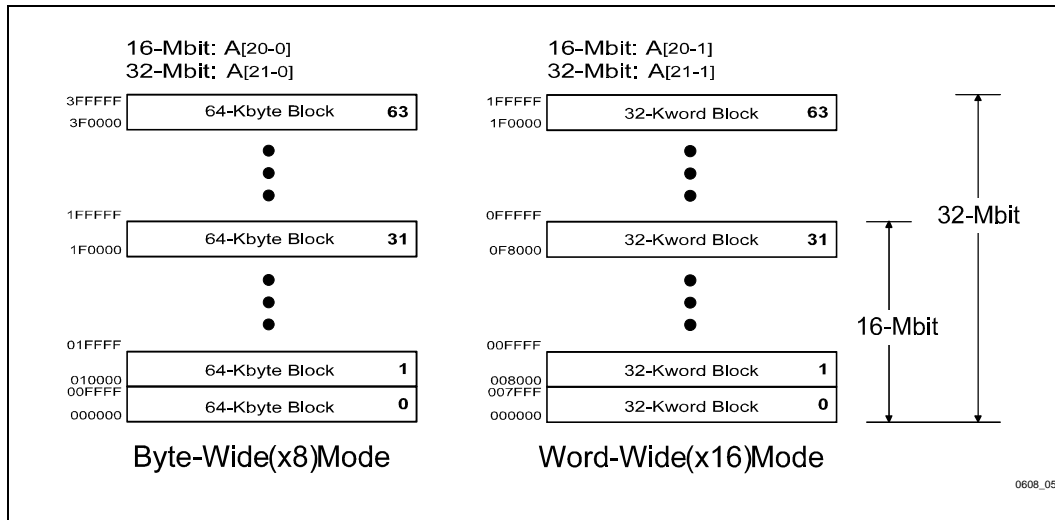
16-Mbit: A[20-0]
32-Mbit: A[21-0]

3FFFFF
3F0000
64-Kbyte Block 63

1FFFFF
1F0000
64-Kbyte Block 31

01FFFF
010000
64-Kbyte Block 1
00FFFF
000000
64-Kbyte Block 0

Byte-Wide(x8)Mode

16-Mbit: A[20-1]
32-Mbit: A[21-1]

1FFFFF
1F0000
32-Kword Block 63

0FFFFF
0F8000
32-Kword Block 31

00FFFF
008000
32-Kword Block 1
007FFF
000000
32-Kword Block 0

Word-Wide(x16)Mode

32-Mbit

16-Mbit

0608_05